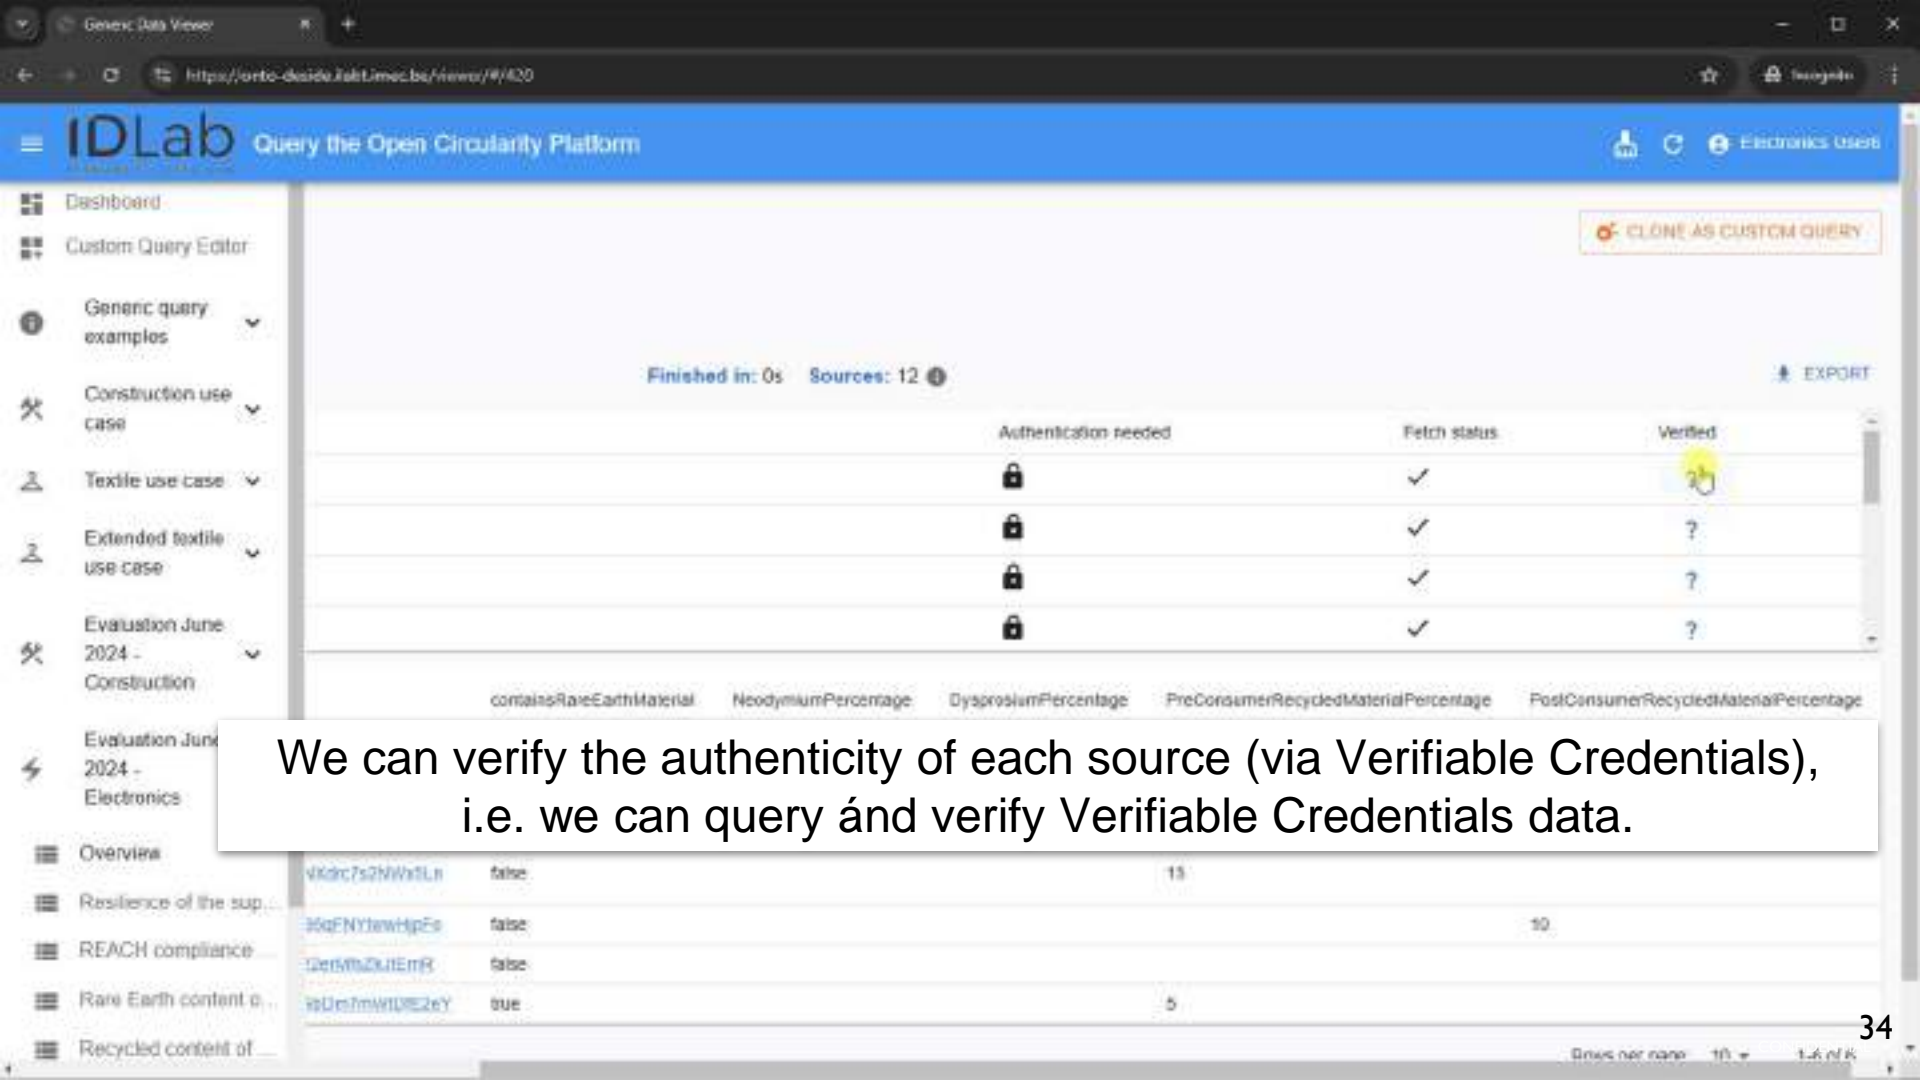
Generic Data Viewer

https://onto-deside.ilabt.imec.be/viewer/#/420

Incognito

IDLab Query the Open Circularity Platform

Electronics Users

Dashboard

Custom Query Editor

Generic query examples

Construction use case

Textile use case

Extended textile use case

Evaluation June 2024 - Construction

Evaluation June 2024 - Electronics

Overview

Resilience of the sup...

REACH compliance

Rare Earth content o...

Recycled content of ...

CLONE AS CUSTOM QUERY

Finished in: 0s Sources: 12

EXPORT

| Authentication needed | Fetch status | Verified |
|---|---|---|
| | ✓ | ? |
| | ✓ | ? |
| | ✓ | ? |
| | ✓ | ? |

| | containsRareEarthMaterial | NeodymiumPercentage | DysprosiumPercentage | PreConsumerRecycledMaterialPercentage | PostConsumerRecycledMaterialPercentage |
|---|---|---|---|---|---|
| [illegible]7s2NWxfLn | false | | | 15 | |
| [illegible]FNYlewHpFs | false | | | | 10 |
| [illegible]ZIuEmR | false | | | | |
| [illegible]mWIDfE2eY | true | | | 5 | |

We can verify the authenticity of each source (via Verifiable Credentials), i.e. we can query ánd verify Verifiable Credentials data.

Rows per page 10 1-6 of 6

34